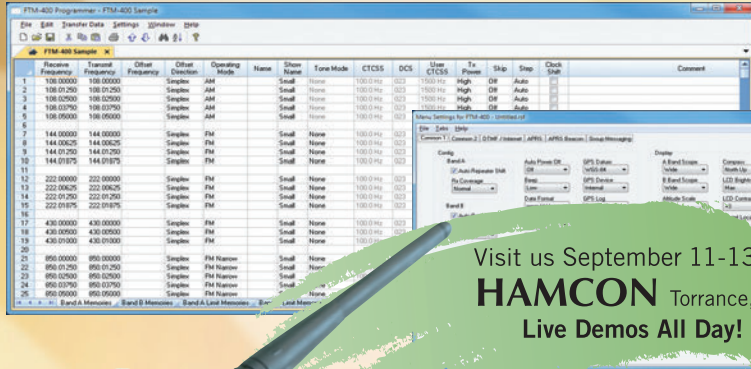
FTM-400 Programmer - FTM-400 Sample

File Edit Transfer Data Settings Window Help

FTM-400 Sample

| | Receive Frequency | Transmit Frequency | Offset Frequency | Offset Direction | Operating Mode | Name | Show Name | Tone Mode | CTCSS | DCS | User CTCSS | Tx Power | Skip | Step | Clock Shift | Comment |
|---|---|---|---|---|---|---|---|---|---|---|---|---|---|---|---|---|
| 1 | 108.00000 | 108.00000 | | Simplex | AM | | Small | None | 100.0 Hz | 023 | 1500 Hz | High | Off | Auto | | |
| 2 | 108.01250 | 108.01250 | | Simplex | AM | | Small | None | 100.0 Hz | 023 | 1500 Hz | High | Off | Auto | | |
| 3 | 108.02500 | 108.02500 | | Simplex | AM | | Small | None | 100.0 Hz | 023 | 1500 Hz | High | Off | Auto | | |
| 4 | 108.03750 | 108.03750 | | Simplex | AM | | Small | None | 100.0 Hz | 023 | 1500 Hz | High | Off | Auto | | |
| 5 | 108.05000 | 108.05000 | | Simplex | AM | | Small | None | 100.0 Hz | 023 | 1500 Hz | High | Off | Auto | | |
| 6 | | | | | | | | | | | | | | | | |
| 7 | 144.00000 | 144.00000 | | Simplex | FM | | Small | None | 100.0 Hz | 023 | | | | | | |
| 8 | 144.00625 | 144.00625 | | Simplex | FM | | Small | None | 100.0 Hz | 023 | | | | | | |
| 9 | 144.01250 | 144.01250 | | Simplex | FM | | Small | None | 100.0 Hz | 023 | | | | | | |
| 10 | 144.01875 | 144.01875 | | Simplex | FM | | Small | None | 100.0 Hz | 023 | | | | | | |
| 11 | | | | | | | | | | | | | | | | |
| 12 | 222.00000 | 222.00000 | | Simplex | FM | | Small | None | 100.0 Hz | 023 | | | | | | |
| 13 | 222.00625 | 222.00625 | | Simplex | FM | | Small | None | 100.0 Hz | 023 | | | | | | |
| 14 | 222.01250 | 222.01250 | | Simplex | FM | | Small | None | 100.0 Hz | 023 | | | | | | |
| 15 | 222.01875 | 222.01875 | | Simplex | FM | | Small | None | 100.0 Hz | 023 | | | | | | |
| 16 | | | | | | | | | | | | | | | | |
| 17 | 430.00000 | 430.00000 | | Simplex | FM | | Small | None | 100.0 Hz | 023 | | | | | | |
| 18 | 430.00500 | 430.00500 | | Simplex | FM | | Small | None | 100.0 Hz | 023 | | | | | | |
| 19 | 430.01000 | 430.01000 | | Simplex | FM | | Small | None | 100.0 Hz | 023 | | | | | | |
| 20 | | | | | | | | | | | | | | | | |
| 21 | 850.00000 | 850.00000 | | Simplex | FM Narrow | | Small | None | | | | | | | | |
| 22 | 850.01250 | 850.01250 | | Simplex | FM Narrow | | Small | None | | | | | | | | |
| 23 | 850.02500 | 850.02500 | | Simplex | FM Narrow | | Small | | | | | | | | | |
| 24 | 850.03750 | 850.03750 | | Simplex | FM Narrow | | Small | | | | | | | | | |
| 25 | 850.05000 | 850.05000 | | Simplex | FM Narrow | | Small | None | | | | | | | | |

Band A Memories | Band B Memories | Band A Limit Memories | Band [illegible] Limit Memories

Menu Settings for: FTM-400 - Untitled.cef

File Tabs Help

Common 1 | Common 2 | DTMF / Internet | APRS | APRS Beacon | Group Messaging

Config
Band A
Auto Repeater Shift
Rx Coverage
Normal
Band B

Auto Power Off
Off
Beep
Low
Date Format

GPS Datum
WGS-84
GPS Device
Internal
GPS Log

Display
A Band Scope
Wide
B Band Scope
Wide
Altitude Scale

Compass
North Up
LCD Brightness
Max
LCD Contrast
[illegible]

Visit us September 11-13
HAMCON Torrance,
Live Demos All Day!